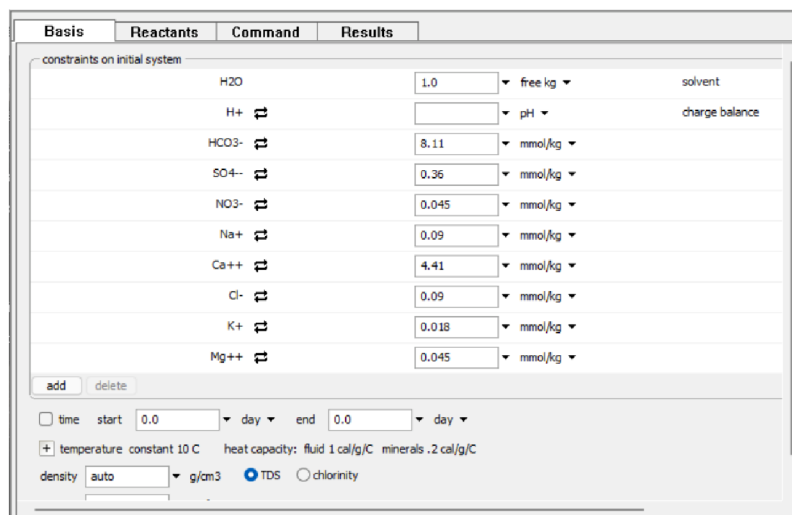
Basis | Reactants | Command | Results

constraints on initial system

| | | | |
|---|---|---|---|
| H2O | 1.0 | free kg | solvent |
| H+ | | pH | charge balance |
| HCO3- | 8.11 | mmol/kg | |
| SO4-- | 0.36 | mmol/kg | |
| NO3- | 0.045 | mmol/kg | |
| Na+ | 0.09 | mmol/kg | |
| Ca++ | 4.41 | mmol/kg | |
| Cl- | 0.09 | mmol/kg | |
| K+ | 0.018 | mmol/kg | |
| Mg++ | 0.045 | mmol/kg | |

add delete

time start 0.0 day end 0.0 day

+ temperature constant 10 C heat capacity: fluid 1 cal/g/C minerals .2 cal/g/C

density auto g/cm3 TDS chlorinity